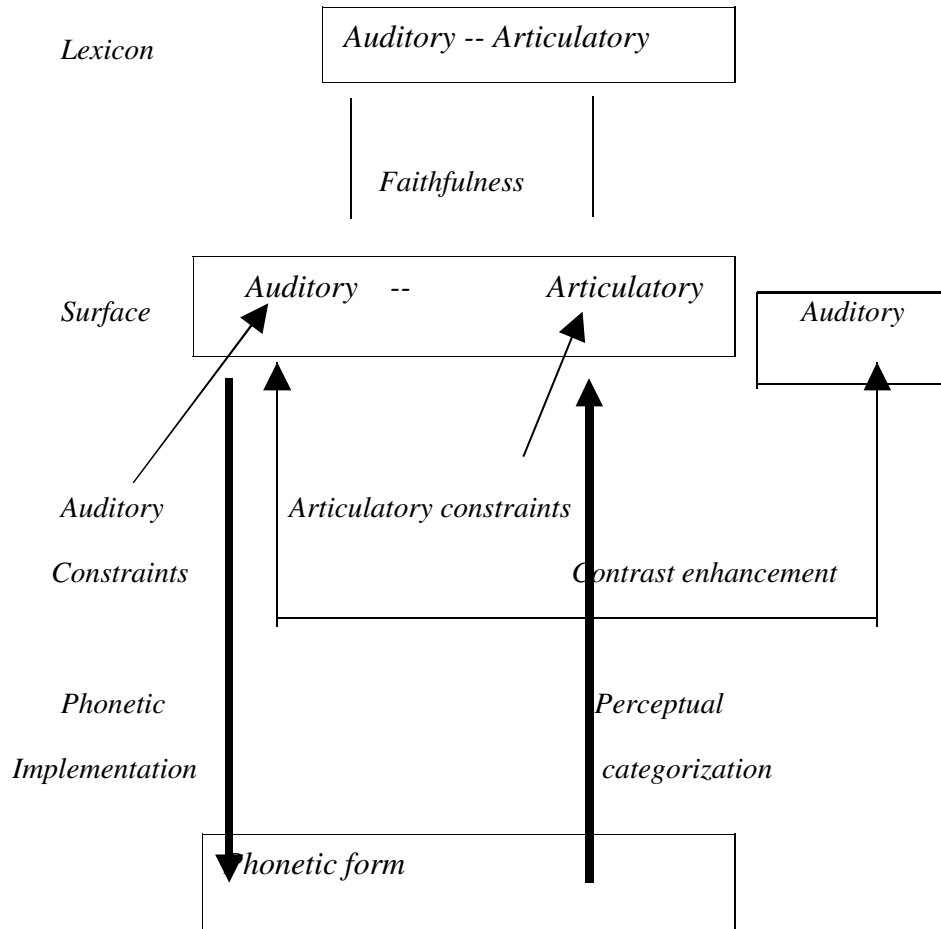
Lexicon

Auditory -- Articulatory

Faithfulness

Surface

Auditory -- Articulatory

Auditory

Auditory Constraints

Articulatory constraints

Contrast enhancement

Phonetic Implementation

Perceptual categorization

Phonetic form